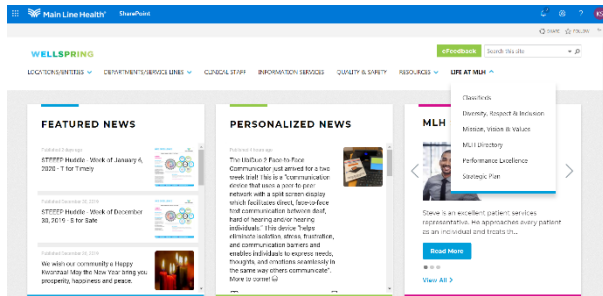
Main Line Health SharePoint

SHARE FOLLOW

WELLSPRING

eFeedback Search this site

LOCATIONS/ENTITIES DEPARTMENTS/SERVICE LINES CLINICAL STAFF INFORMATION SERVICES QUALITY & SAFETY RESOURCES LIFE AT MLH

Classifieds
Diversity, Respect & Inclusion
Mission, Vision & Values
MLH Directory
Performance Excellence
Strategic Plan

FEATURED NEWS

Published 2 days ago
STEEEP Huddle - Week of January 6, 2020 - T for Timely

Published December 30, 2019
STEEEP Huddle - Week of December 30, 2019 - S for Safe

Published December 23, 2019
We wish our community a Happy Kwanzaa! May the New Year bring you prosperity, happiness and peace.

PERSONALIZED NEWS

Published 1 hours ago
The UbiDuo 3 Face-to-Face Communicator just arrived for a two week trial! This is a "communication device that uses a peer to peer network with a split screen display which facilitates direct, face-to-face text communication between deaf, hard of hearing and/or hearing individuals." This device "helps eliminate isolation, stress, frustration, and communication barriers and enables individuals to express needs, thoughts, and emotions seamlessly in the same way others communicate". More to come!

MLH

Steve is an excellent patient services representative. He approaches every patient as an individual and treats th...

Read More

View All